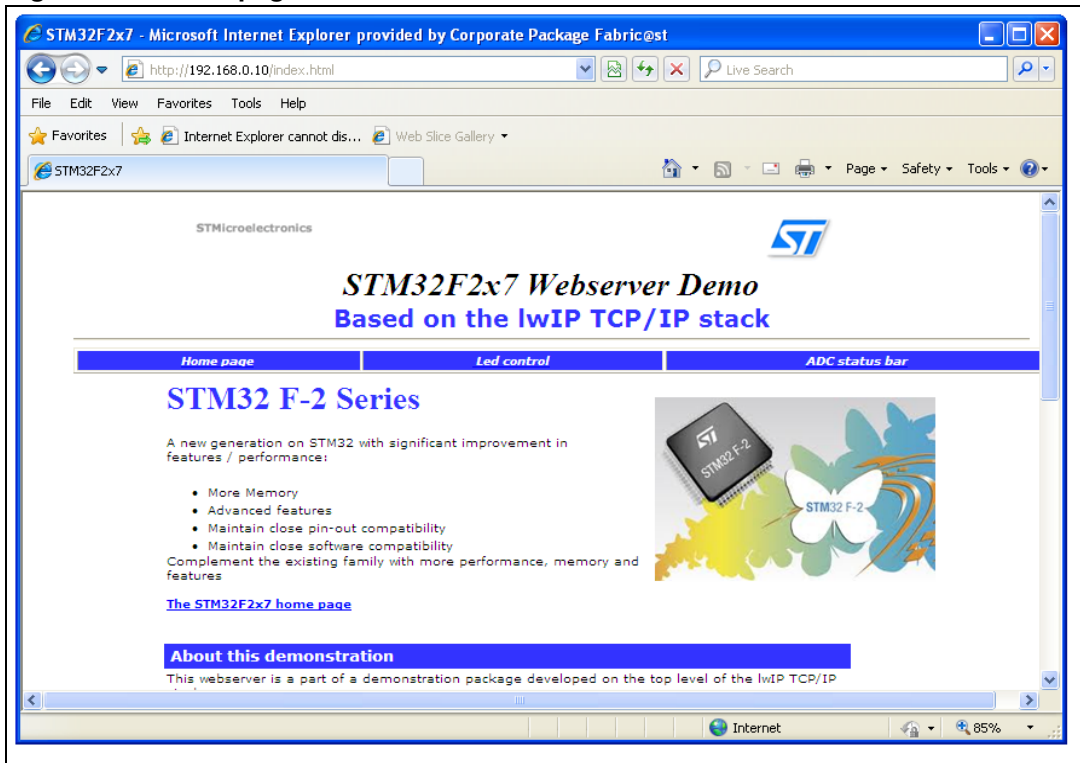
STM32F2x7 - Microsoft Internet Explorer provided by Corporate Package Fabric@st

http://192.168.0.10/index.html

Live Search

File Edit View Favorites Tools Help

Favorites

Internet Explorer cannot dis...

Web Slice Gallery

STM32F2x7

Page Safety Tools

STMicroelectronics

STM32F2x7 Webserver Demo

Based on the lwIP TCP/IP stack

| Home page | Led control | ADC status bar |
|---|---|---|

STM32 F-2 Series

A new generation on STM32 with significant improvement in features / performance:

- More Memory
- Advanced features
- Maintain close pin-out compatibility
- Maintain close software compatibility

Complement the existing family with more performance, memory and features

STM32 F-2

STM32 F-2

The STM32F2x7 home page

About this demonstration

This webserver is a part of a demonstration package developed on the top level of the lwIP TCP/IP

Internet

85%